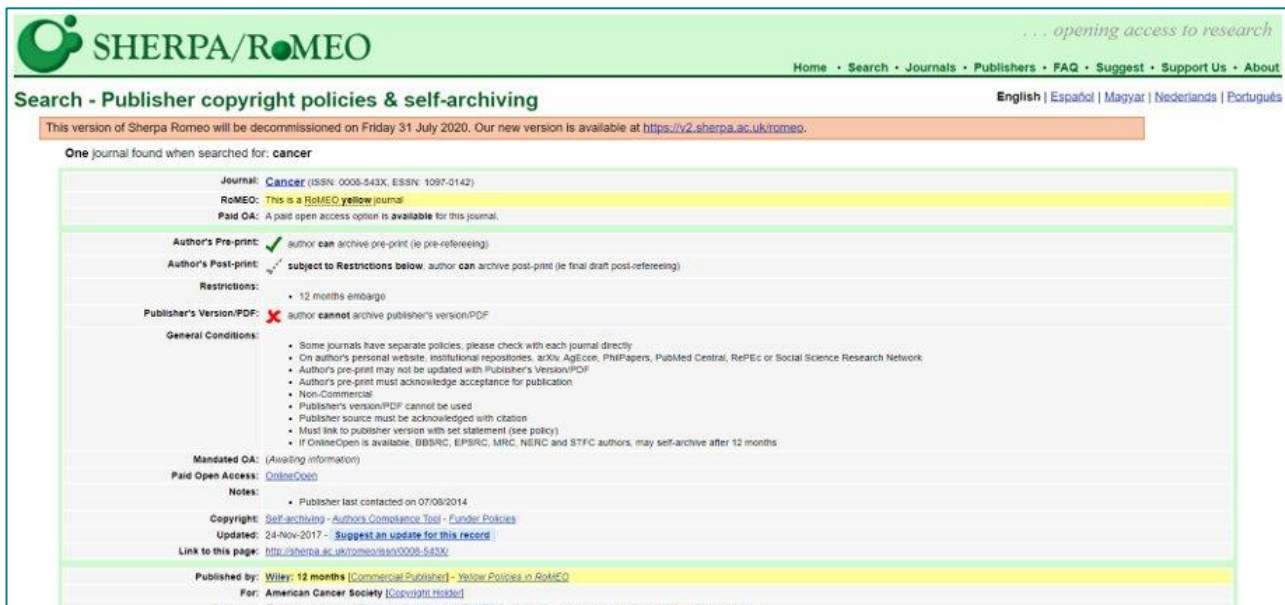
SHERPA/RoMEO

. . . opening access to research

Home · Search · Journals · Publishers · FAQ · Suggest · Support Us · About

Search - Publisher copyright policies & self-archiving

English | Español | Magyar | Nederlands | Português

This version of Sherpa Romeo will be decommissioned on Friday 31 July 2020. Our new version is available at https://v2.sherpa.ac.uk/romeo.

One journal found when searched for: cancer

| | |
|---|---|
| Journal: | Cancer (ISSN: 0008-543X, ESSN: 1097-0142) |
| RoMEO: | This is a RoMEO yellow journal |
| Paid OA: | A paid open access option is available for this journal. |
| Author's Pre-print: | author can archive pre-print (ie pre-refereeing) |
| Author's Post-print: | subject to Restrictions below, author can archive post-print (ie final draft post-refereeing) |
| Restrictions: | • 12 months embargo |
| Publisher's Version/PDF: | author cannot archive publisher's version/PDF |
| General Conditions: | • Some journals have separate policies, please check with each journal directly • On author's personal website, institutional repositories, arXiv, AgEcon, PhilPapers, PubMed Central, RePEc or Social Science Research Network • Author's pre-print may not be updated with Publisher's Version/PDF • Author's pre-print must acknowledge acceptance for publication • Non-Commercial • Publisher's version/PDF cannot be used • Publisher source must be acknowledged with citation • Must link to publisher version with set statement (see policy) • If OnlineOpen is available, BBSRC, EPSRC, MRC, NERC and STFC authors, may self-archive after 12 months |
| Mandated OA: | (Awaiting information) |
| Paid Open Access: | OnlineOpen |
| Notes: | • Publisher last contacted on 07/08/2014 |
| Copyright: | Self-archiving - Authors Compliance Tool - Funder Policies |
| Updated: | 24-Nov-2017 - Suggest an update for this record |
| Link to this page: | http://sherpa.ac.uk/romeo/issn/0008-543X/ |
| Published by: | Wiley: 12 months [Commercial Publisher] - Yellow Policies in RoMEO |
| For: | American Cancer Society [Copyright Holder] |